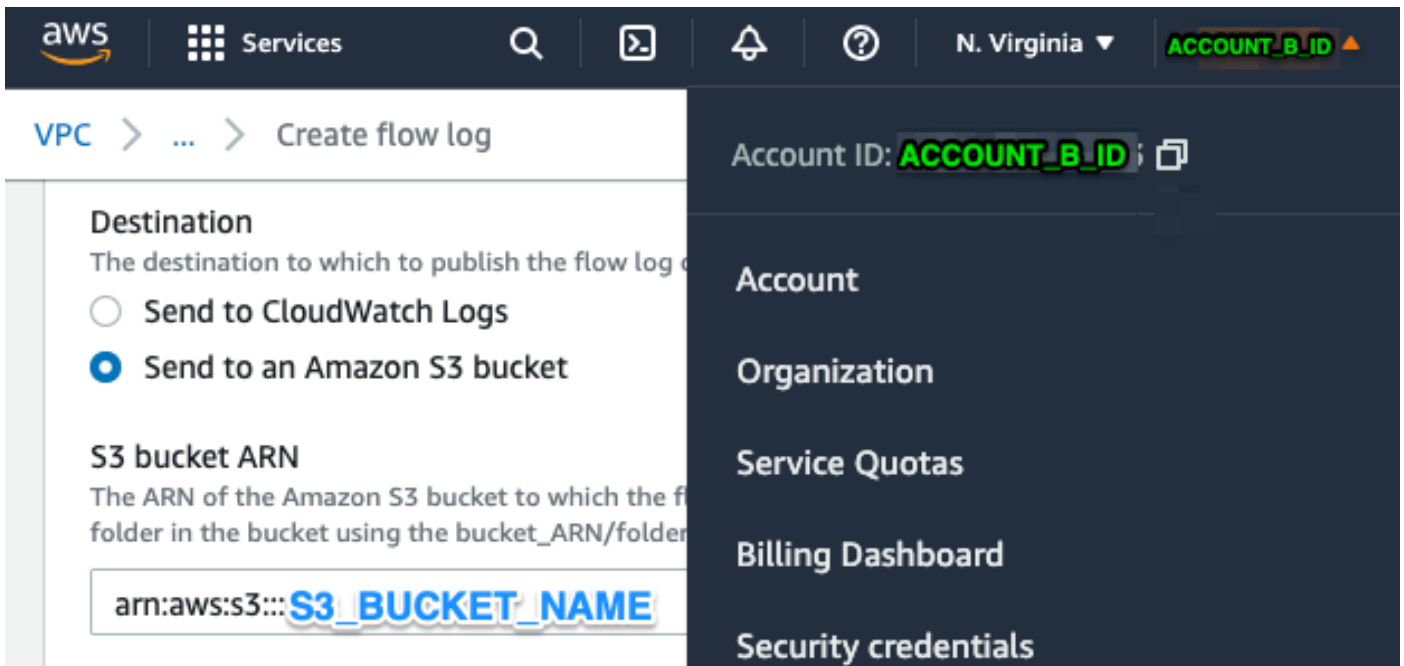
aws Services N. Virginia ACCOUNT_B_ID

VPC > ... > Create flow log

Destination
The destination to which to publish the flow log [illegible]
Send to CloudWatch Logs
Send to an Amazon S3 bucket

S3 bucket ARN
The ARN of the Amazon S3 bucket to which the f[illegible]
folder in the bucket using the bucket_ARN/folder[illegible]

arn:aws:s3:::S3_BUCKET_NAME

Account ID: ACCOUNT_B_ID

Account
Organization
Service Quotas
Billing Dashboard
Security credentials